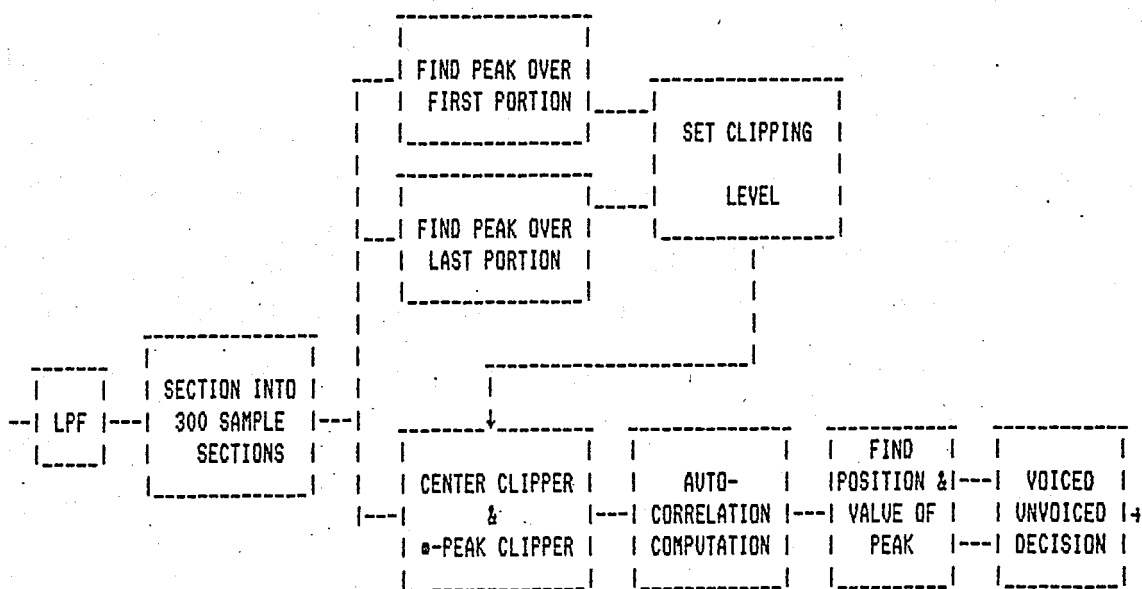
FIND PEAK OVER FIRST PORTION

SET CLIPPING LEVEL

FIND PEAK OVER LAST PORTION

LPF

SECTION INTO 300 SAMPLE SECTIONS

CENTER CLIPPER & ∞-PEAK CLIPPER

AUTO-CORRELATION COMPUTATION

FIND POSITION & VALUE OF PEAK

VOICED UNVOICED DECISION